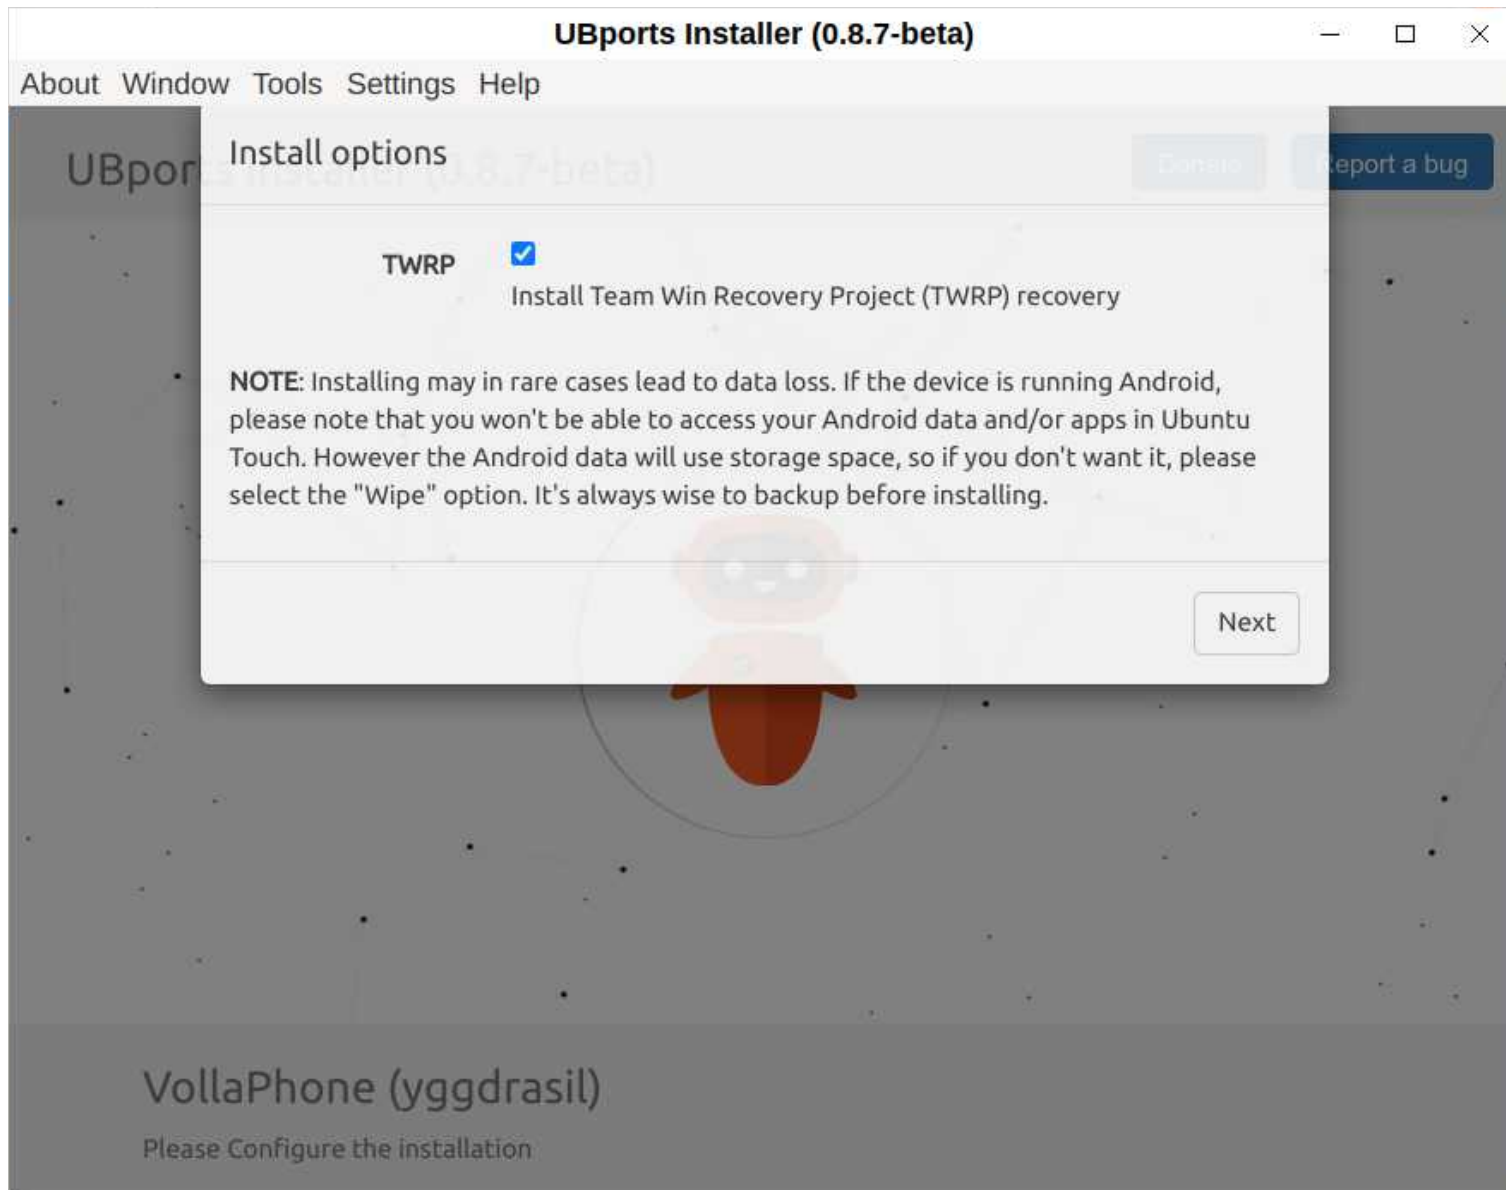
UBports Installer (0.8.7-beta)

About Window Tools Settings Help

UBpor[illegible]

Donate

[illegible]eport a bug

Install options

TWRP

Install Team Win Recovery Project (TWRP) recovery

NOTE: Installing may in rare cases lead to data loss. If the device is running Android, please note that you won't be able to access your Android data and/or apps in Ubuntu Touch. However the Android data will use storage space, so if you don't want it, please select the "Wipe" option. It's always wise to backup before installing.

Next

VollaPhone (yggdrasil)

Please Configure the installation